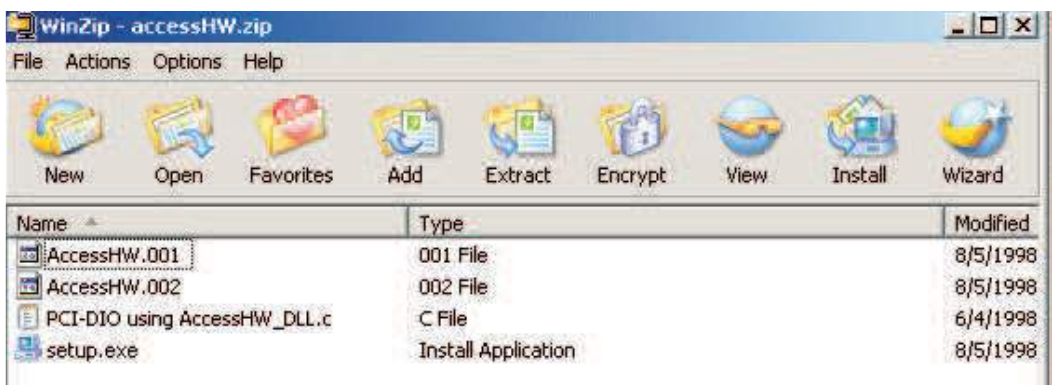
WinZip - accessHW.zip

File Actions Options Help

New Open Favorites Add Extract Encrypt View Install Wizard

| Name | Type | Modified |
|---|---|---|
| AccessHW.001 | 001 File | 8/5/1998 |
| AccessHW.002 | 002 File | 8/5/1998 |
| PCI-DIO using AccessHW_DLL.c | C File | 6/4/1998 |
| setup.exe | Install Application | 8/5/1998 |